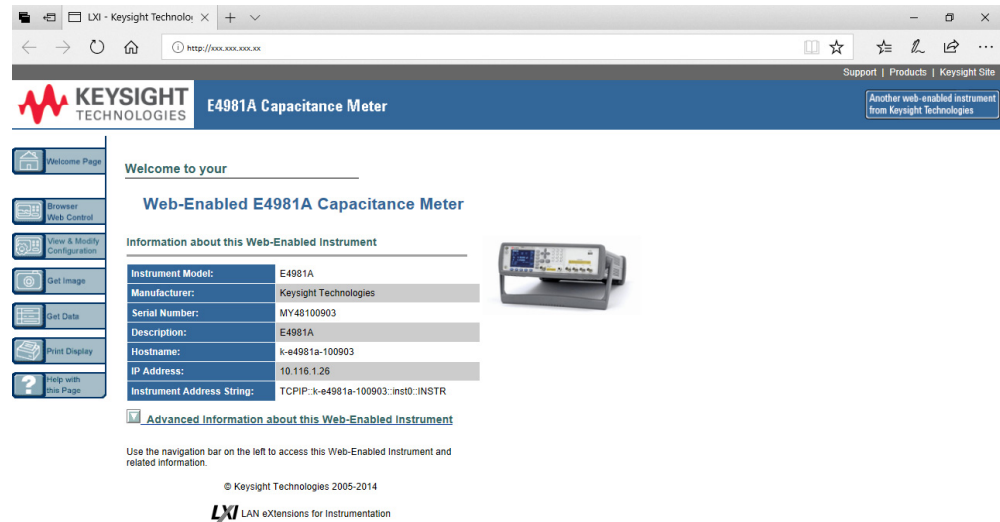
LXI - Keysight Technolo ×

http://xxx.xxx.xxx.xx

Support | Products | Keysight Site

KEYSIGHT TECHNOLOGIES

E4981A Capacitance Meter

Another web-enabled instrument from Keysight Technologies

Welcome Page

Browser Web Control

View & Modify Configuration

Get Image

Get Data

Print Display

Help with this Page

Welcome to your

Web-Enabled E4981A Capacitance Meter

Information about this Web-Enabled Instrument

| Instrument Model: | E4981A |
|---|---|
| Manufacturer: | Keysight Technologies |
| Serial Number: | MY48100903 |
| Description: | E4981A |
| Hostname: | k-e4981a-100903 |
| IP Address: | 10.116.1.26 |
| Instrument Address String: | TCPIP::k-e4981a-100903::inst0::INSTR |

Advanced Information about this Web-Enabled Instrument

Use the navigation bar on the left to access this Web-Enabled Instrument and related information.

© Keysight Technologies 2005-2014

LXI LAN eXtensions for Instrumentation